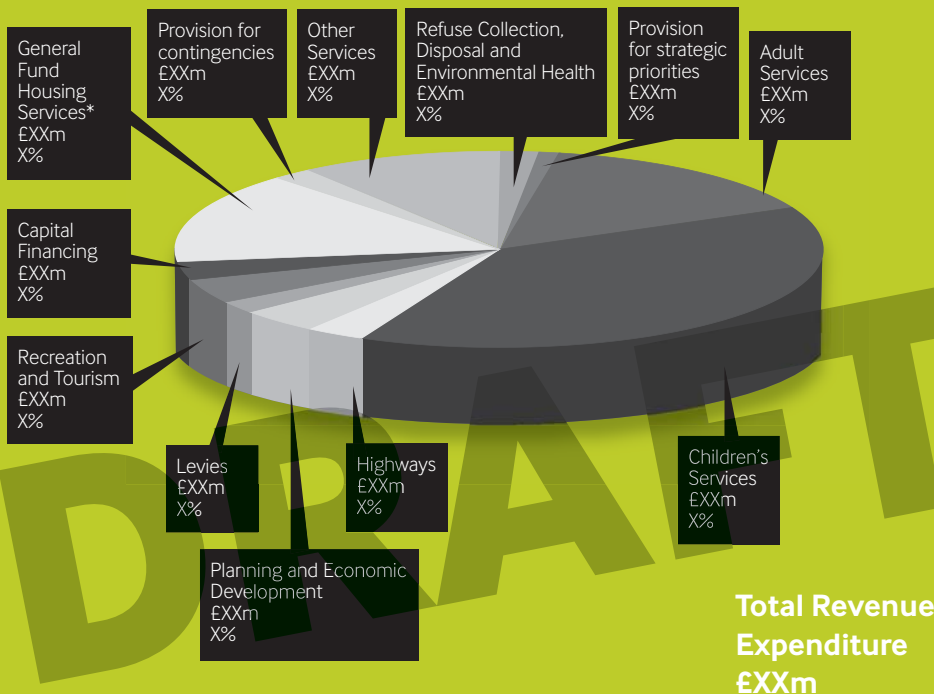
General Fund Housing Services*
£XXm
X%

Provision for contingencies
£XXm
X%

Other Services
£XXm
X%

Refuse Collection, Disposal and Environmental Health
£XXm
X%

Provision for strategic priorities
£XXm
X%

Adult Services
£XXm
X%

Capital Financing
£XXm
X%

Recreation and Tourism
£XXm
X%

Levies
£XXm
X%

Highways
£XXm
X%

Children's Services
£XXm
X%

Planning and Economic Development
£XXm
X%

DRAFT

Total Revenue Expenditure
£XXm